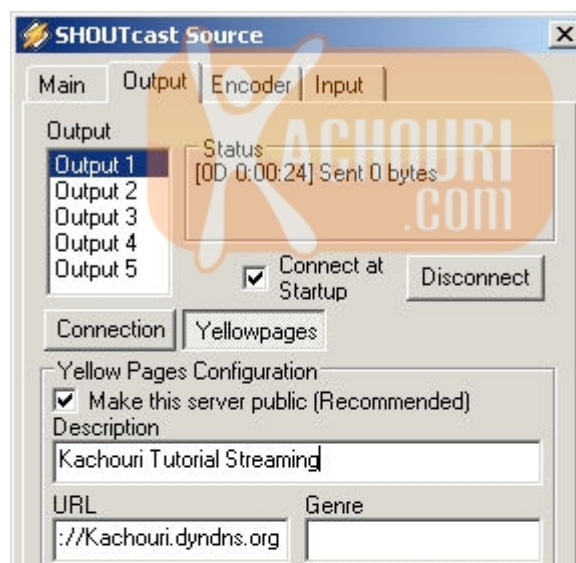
SHOUTcast Source
×
Main
Output
Encoder
Input
Output
Output 1
Output 2
Output 3
Output 4
Output 5
Status
[0D 0:00:24] Sent 0 bytes
KACHOURI
.COM
Connect at Startup
Disconnect
Connection
Yellowpages
Yellow Pages Configuration
Make this server public (Recommended)
Description
Kachouri Tutorial Streaming
URL
Genre
://Kachouri.dyndns.org